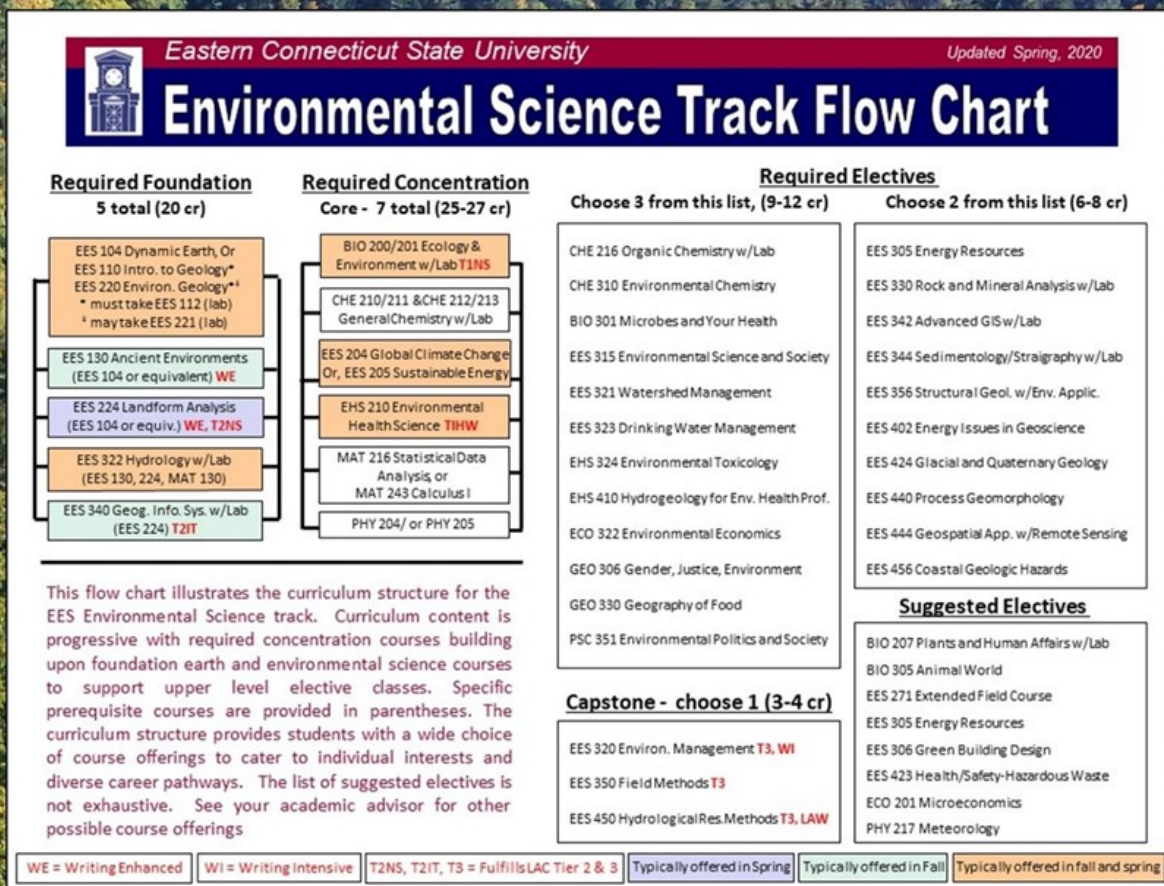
Eastern Connecticut State University

Updated Spring, 2020

Environmental Science Track Flow Chart

Required Foundation
5 total (20 cr)

EES 104 Dynamic Earth, Or EES 110 Intro. to Geology* EES 220 Environ. Geology*ᵻ
* must take EES 112 (lab)
ᵻ may take EES 221 (lab)

EES 130 Ancient Environments (EES 104 or equivalent) WE

EES 224 Landform Analysis (EES 104 or equiv.) WE, T2NS

EES 322 Hydrology w/Lab (EES 130, 224, MAT 130)

EES 340 Geog. Info. Sys. w/Lab (EES 224) T2IT

Required Concentration
Core - 7 total (25-27 cr)

BIO 200/201 Ecology & Environment w/Lab T1NS

CHE 210/211 &CHE 212/213 General Chemistry w/Lab

EES 204 Global Climate Change Or, EES 205 Sustainable Energy

EHS 210 Environmental Health Science TIHW

MAT 216 Statistical Data Analysis, or MAT 243 Calculus I

PHY 204/ or PHY 205

Required Electives

Choose 3 from this list, (9-12 cr)

CHE 216 Organic Chemistry w/Lab
CHE 310 Environmental Chemistry
BIO 301 Microbes and Your Health
EES 315 Environmental Science and Society
EES 321 Watershed Management
EES 323 Drinking Water Management
EHS 324 Environmental Toxicology
EHS 410 Hydrogeology for Env. Health Prof.
ECO 322 Environmental Economics
GEO 306 Gender, Justice, Environment
GEO 330 Geography of Food
PSC 351 Environmental Politics and Society

Choose 2 from this list (6-8 cr)

EES 305 Energy Resources
EES 330 Rock and Mineral Analysis w/Lab
EES 342 Advanced GIS w/Lab
EES 344 Sedimentology/Straigraphy w/Lab
EES 356 Structural Geol. w/Env. Applic.
EES 402 Energy Issues in Geoscience
EES 424 Glacial and Quaternary Geology
EES 440 Process Geomorphology
EES 444 Geospatial App. w/Remote Sensing
EES 456 Coastal Geologic Hazards

Suggested Electives

BIO 207 Plants and Human Affairs w/Lab
BIO 305 Animal World
EES 271 Extended Field Course
EES 305 Energy Resources
EES 306 Green Building Design
EES 423 Health/Safety-Hazardous Waste
ECO 201 Microeconomics
PHY 217 Meteorology

This flow chart illustrates the curriculum structure for the EES Environmental Science track. Curriculum content is progressive with required concentration courses building upon foundation earth and environmental science courses to support upper level elective classes. Specific prerequisite courses are provided in parentheses. The curriculum structure provides students with a wide choice of course offerings to cater to individual interests and diverse career pathways. The list of suggested electives is not exhaustive. See your academic advisor for other possible course offerings

Capstone - choose 1 (3-4 cr)

EES 320 Environ. Management T3, WI
EES 350 Field Methods T3
EES 450 Hydrological Res. Methods T3, LAW

WE = Writing Enhanced | WI = Writing Intensive | T2NS, T2IT, T3 = Fulfills LAC Tier 2 & 3 | Typically offered in Spring | Typically offered in Fall | Typically offered in fall and spring